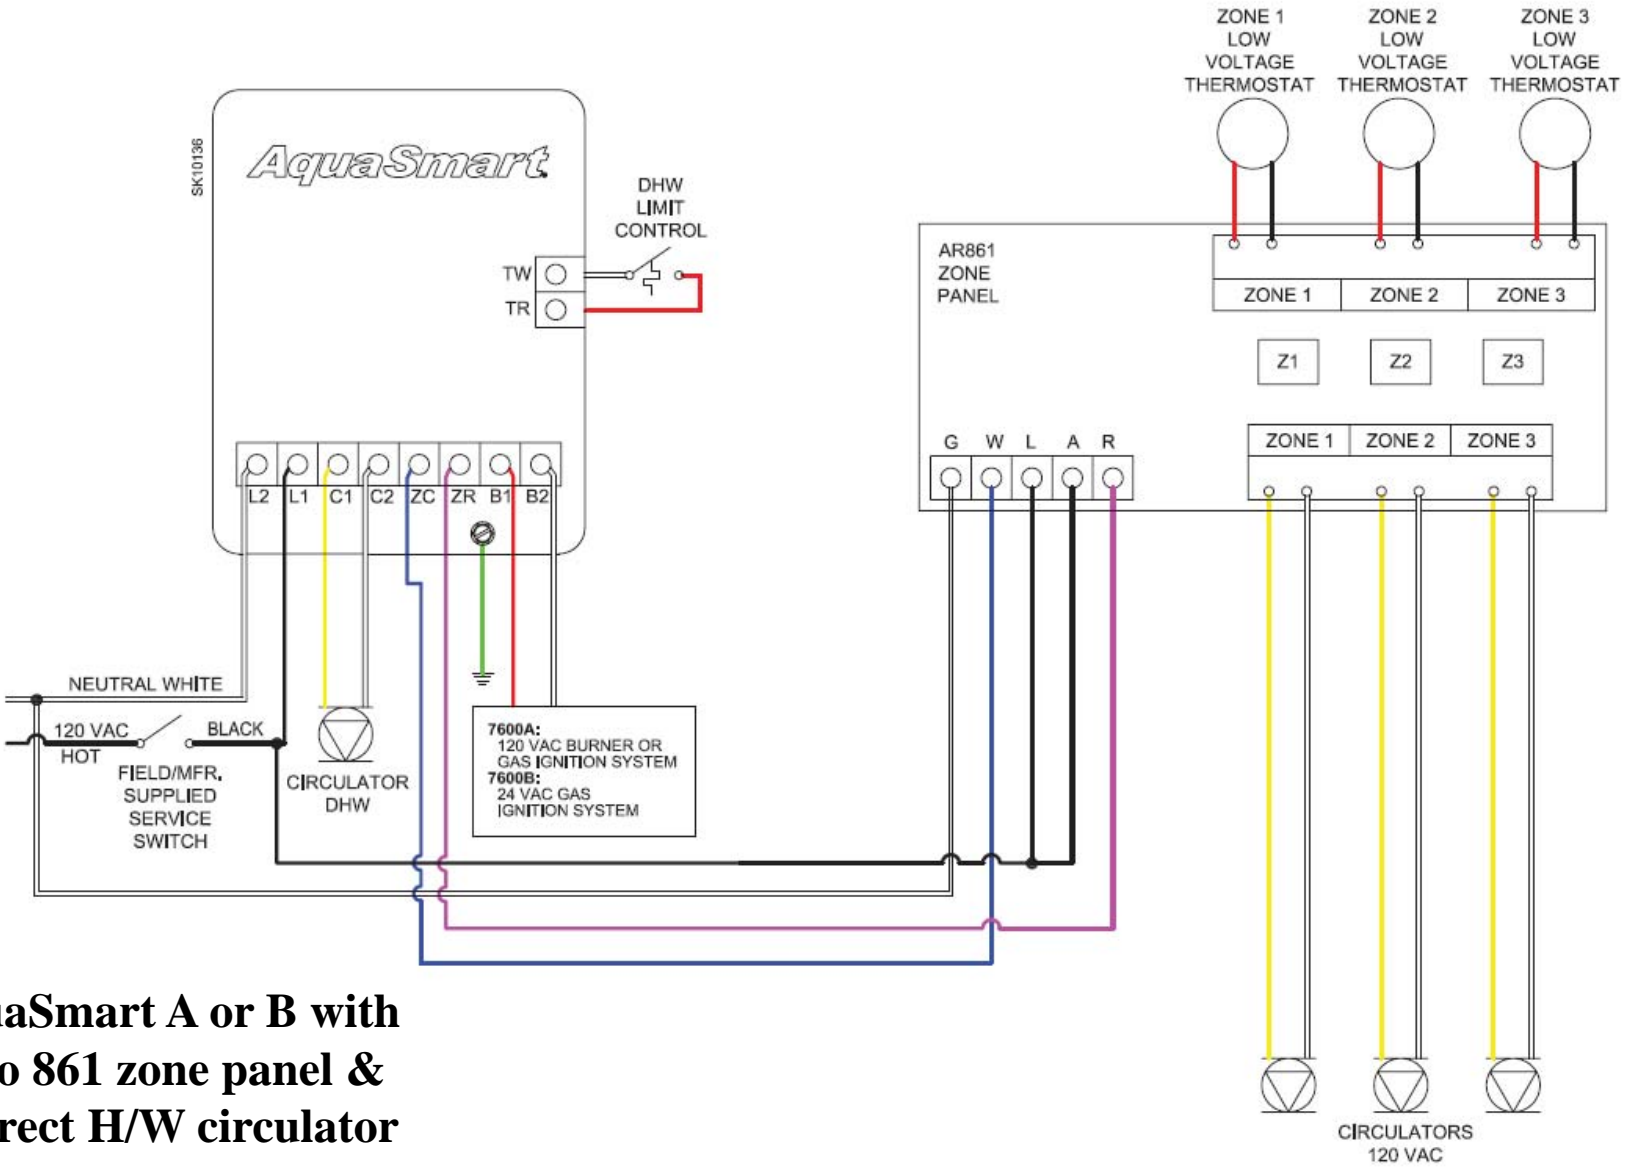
ZONE 1 LOW VOLTAGE THERMOSTAT

ZONE 2 LOW VOLTAGE THERMOSTAT

ZONE 3 LOW VOLTAGE THERMOSTAT

SK10136

AquaSmart

DHW LIMIT CONTROL

TW

TR

AR861 ZONE PANEL

ZONE 1 | ZONE 2 | ZONE 3

Z1 Z2 Z3

G W L A R

ZONE 1 | ZONE 2 | ZONE 3

L2 L1 C1 C2 ZC ZR B1 B2

NEUTRAL WHITE

120 VAC HOT

BLACK

FIELD/MFR. SUPPLIED SERVICE SWITCH

CIRCULATOR DHW

7600A:
120 VAC BURNER OR GAS IGNITION SYSTEM
7600B:
24 VAC GAS IGNITION SYSTEM

aSmart A or B with
o 861 zone panel &
rect H/W circulator

CIRCULATORS 120 VAC